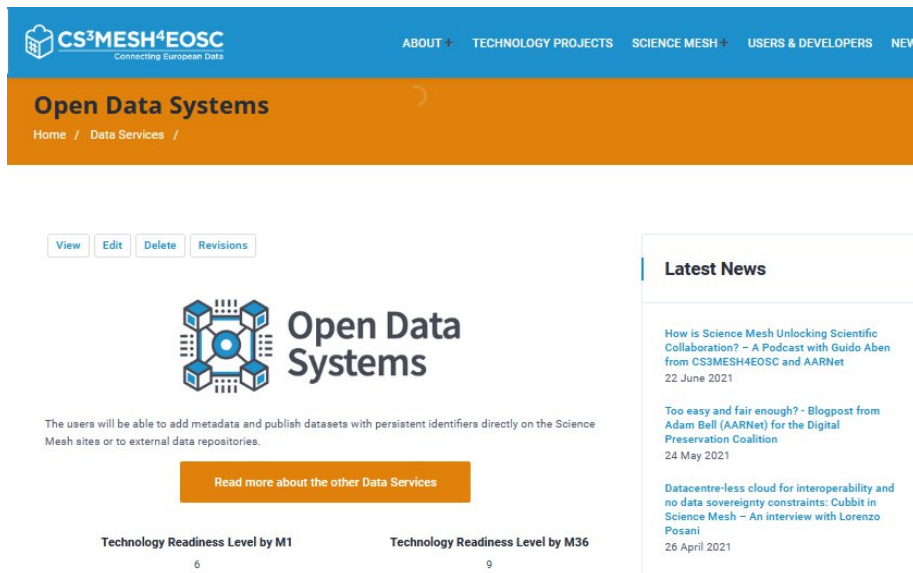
CS³MESH⁴EOSC
Connecting European Data

ABOUT + TECHNOLOGY PROJECTS SCIENCE MESH + USERS & DEVELOPERS NEW

Open Data Systems

Home / Data Services /

View Edit Delete Revisions

Open Data Systems

The users will be able to add metadata and publish datasets with persistent identifiers directly on the Science Mesh sites or to external data repositories.

Read more about the other Data Services

Technology Readiness Level by M1
6

Technology Readiness Level by M36
9

Latest News

How is Science Mesh Unlocking Scientific Collaboration? – A Podcast with Guido Aben from CS3MESH4EOSC and AARNet
22 June 2021

Too easy and fair enough? - Blogpost from Adam Bell (AARNet) for the Digital Preservation Coalition
24 May 2021

Datacentre-less cloud for interoperability and no data sovereignty constraints: Cubbit in Science Mesh – An interview with Lorenzo Posani
26 April 2021